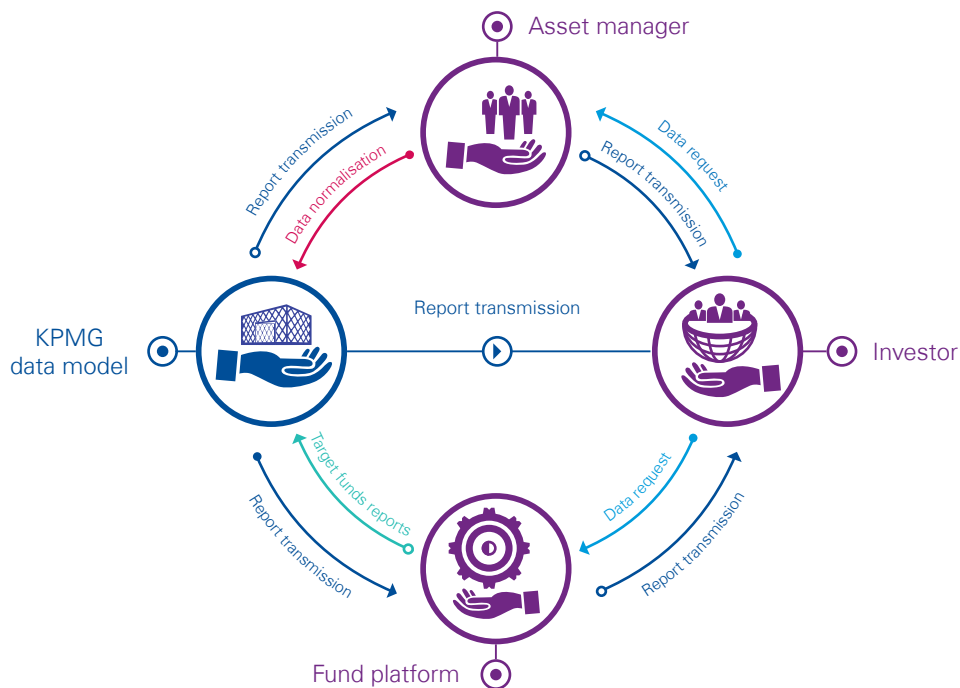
Asset manager

Report transmission

Data normalisation

Data request

Report transmission

KPMG data model

Report transmission

Investor

Target funds reports

Data request

Report transmission

Report transmission

Fund platform